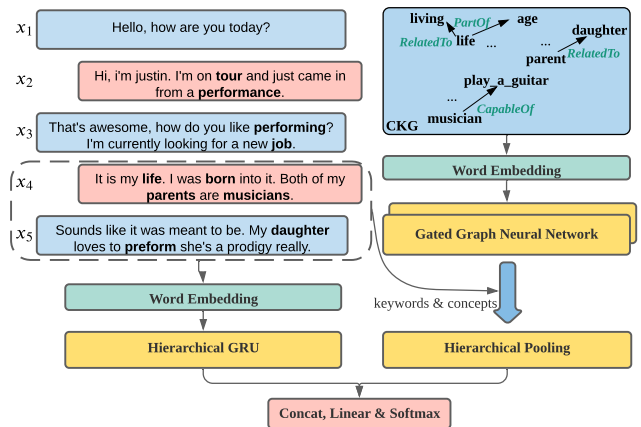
$x_1$ Hello, how are you today?

$x_2$ Hi, i'm justin. I'm on tour and just came in from a performance.

$x_3$ That's awesome, how do you like performing? I'm currently looking for a new job.

$x_4$ It is my life. I was born into it. Both of my parents are musicians.

$x_5$ Sounds like it was meant to be. My daughter loves to preform she's a prodigy really.

Word Embedding

Hierarchical GRU

living PartOf age
RelatedTo life ... ... daughter
parent RelatedTo
play_a_guitar
...
CapableOf
musician
CKG

Word Embedding

Gated Graph Neural Network

keywords & concepts

Hierarchical Pooling

Concat, Linear & Softmax